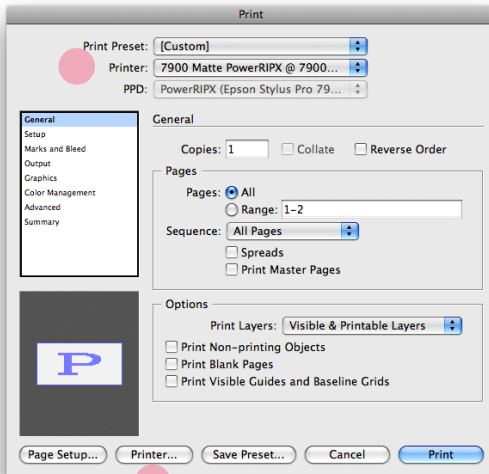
Print

Print Preset: [Custom]
Printer: 7900 Matte PowerRIPX @ 7900...
PPD: PowerRIPX (Epson Stylus Pro 79...

General
Setup
Marks and Bleed
Output
Graphics
Color Management
Advanced
Summary

General

Copies: 1
Collate
Reverse Order

Pages
Pages: All
Range: 1-2
Sequence: All Pages
Spreads
Print Master Pages

P

Options
Print Layers: Visible & Printable Layers
Print Non-printing Objects
Print Blank Pages
Print Visible Guides and Baseline Grids

Page Setup...
Printer...
Save Preset...
Cancel
Print